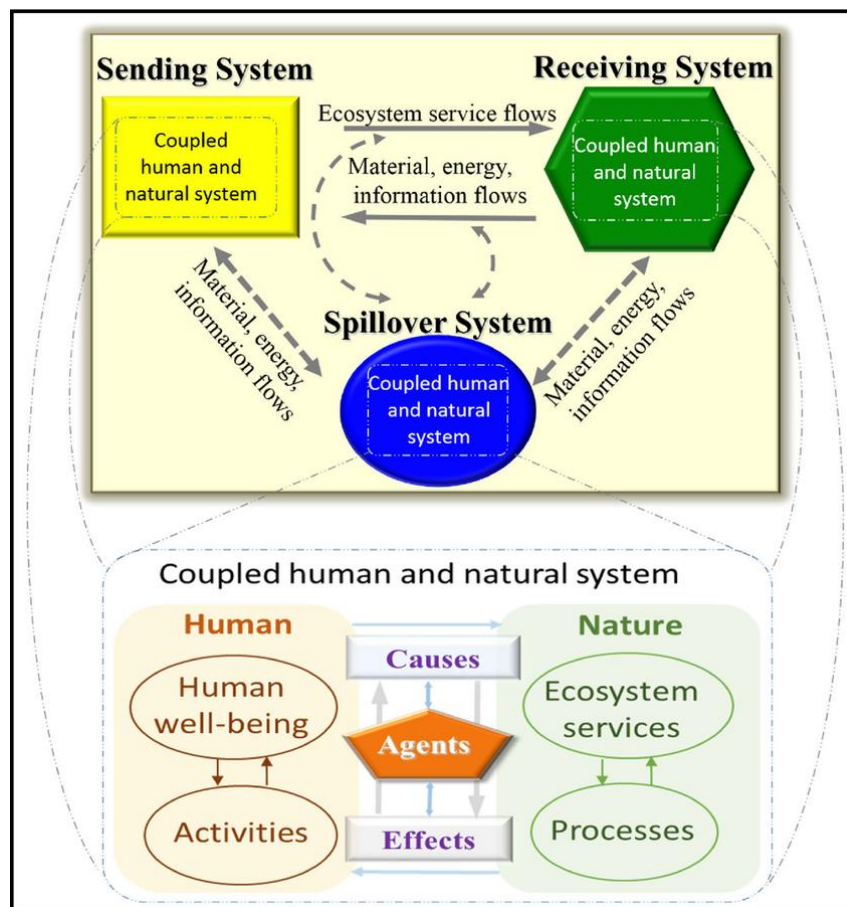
Sending System

Receiving System

Ecosystem service flows

Coupled human and natural system

Material, energy, information flows

Coupled human and natural system

Material, energy, information flows

Spillover System

Material, energy, information flows

Coupled human and natural system

Coupled human and natural system

Human

Nature

Causes

Human well-being

Ecosystem services

Agents

Activities

Effects

Processes